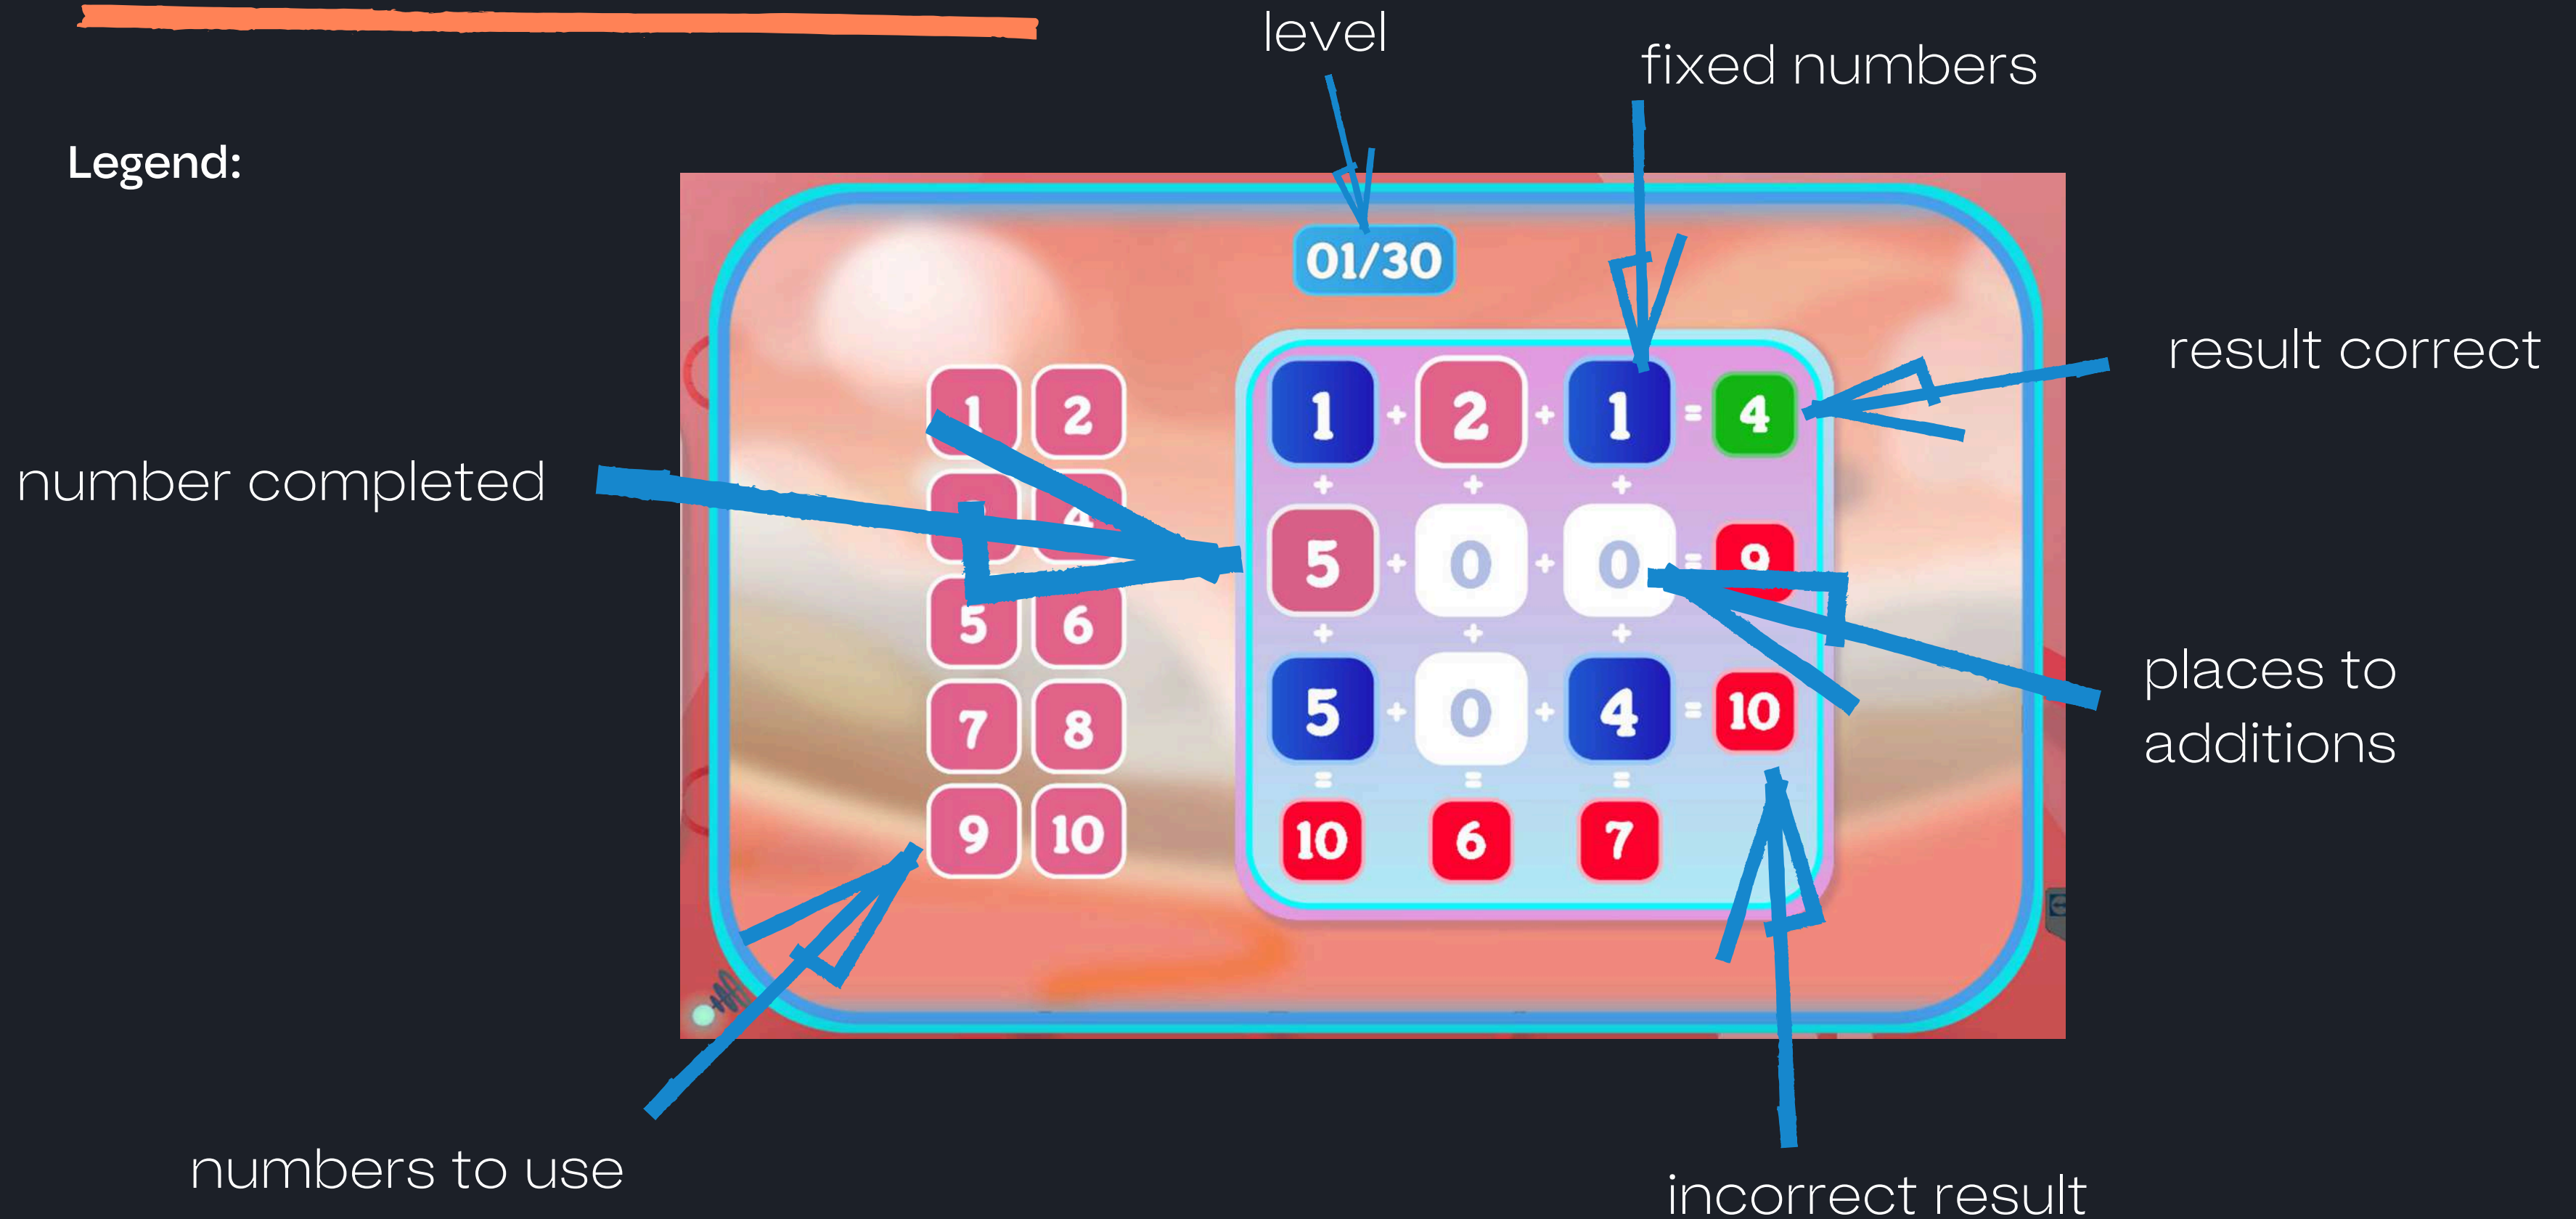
Legend:

level

fixed numbers

01/30

result correct

number completed

places to additions

numbers to use

incorrect result

1 2
5 6
7 8
9 10

1 + 2 + 1 = 4
+ + +
5 + 0 + 0 = 9
+ + +
5 + 0 + 4 = 10
= = =
10 6 7